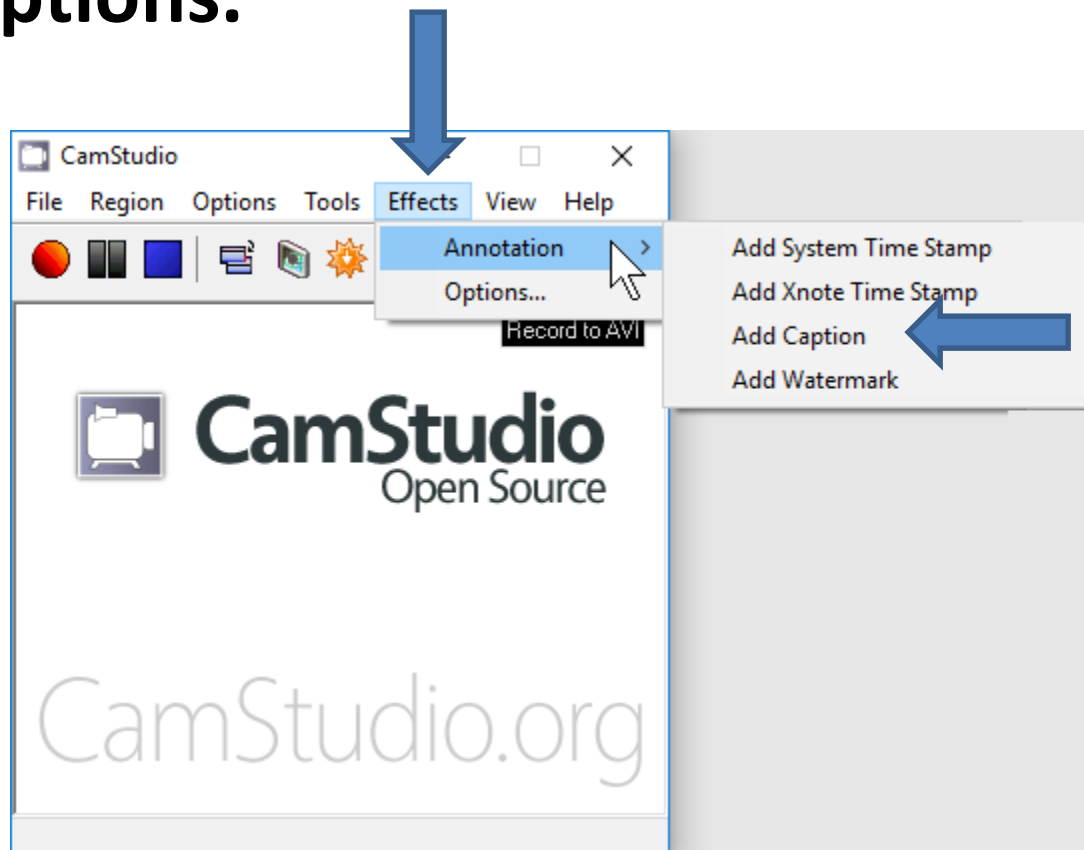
ptions:

CamStudio

File Region Options Tools Effects View Help

Annotation
Options...

Add System Time Stamp
Add Xnote Time Stamp
Add Caption
Add Watermark

Record to AVI

CamStudio
Open Source

CamStudio.org